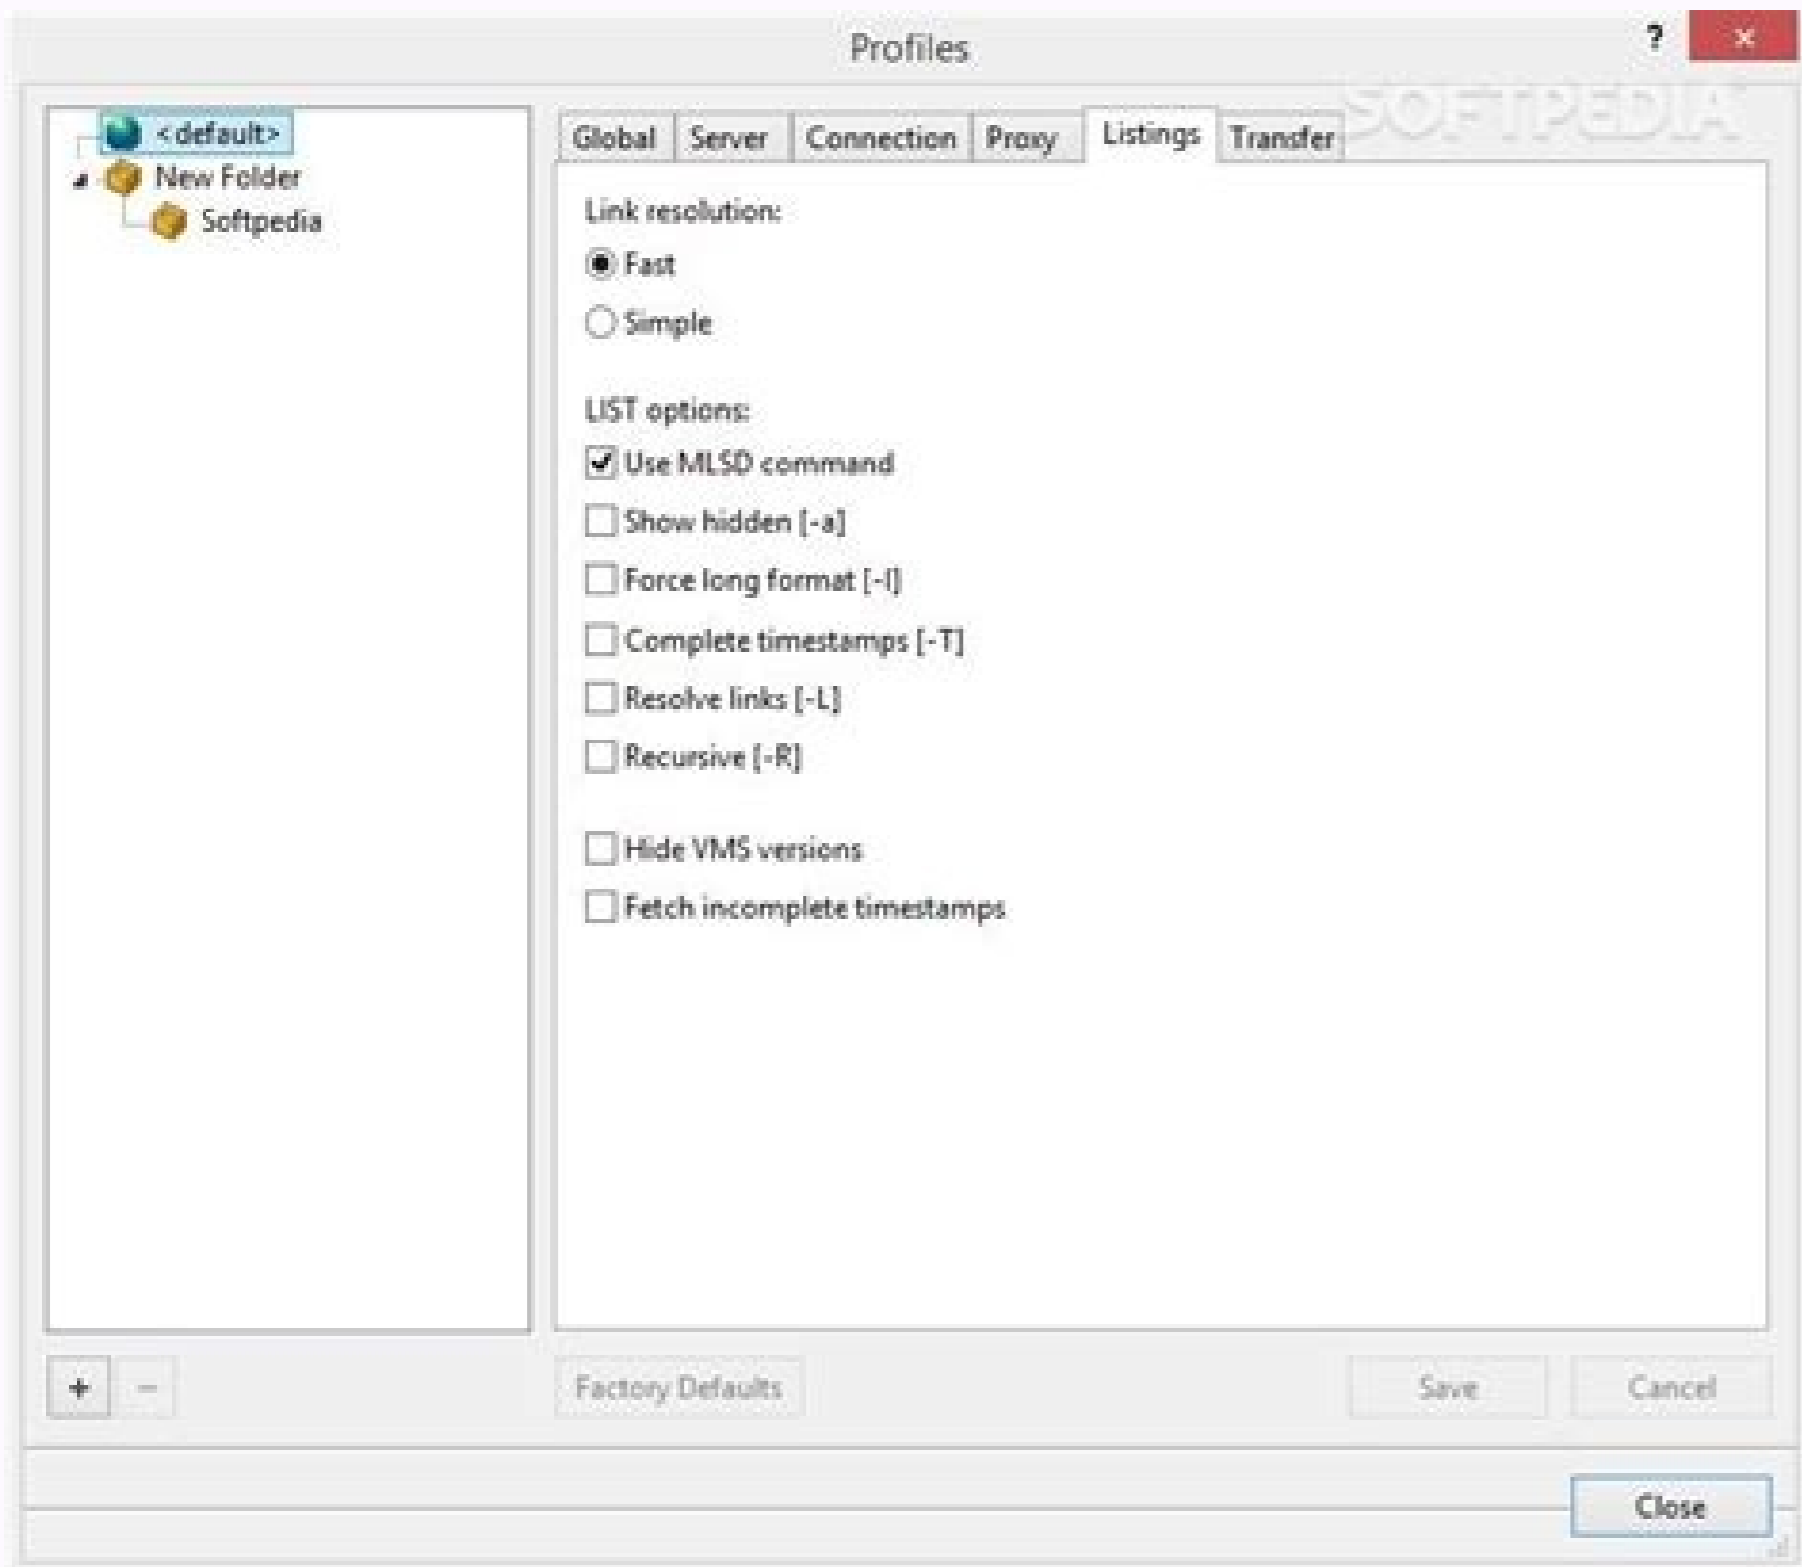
Profiles

?

×

<default>
New Folder
Softpedia

Global
Server
Connection
Proxy
Listings
Transfer

SOFTPEDIA

Link resolution:
Fast
Simple

LIST options:
Use MLSD command
Show hidden [-a]
Force long format [-l]
Complete timestamps [-T]
Resolve links [-L]
Recursive [-R]

Hide VMS versions
Fetch incomplete timestamps

+
−

Factory Defaults

Save

Cancel

Close